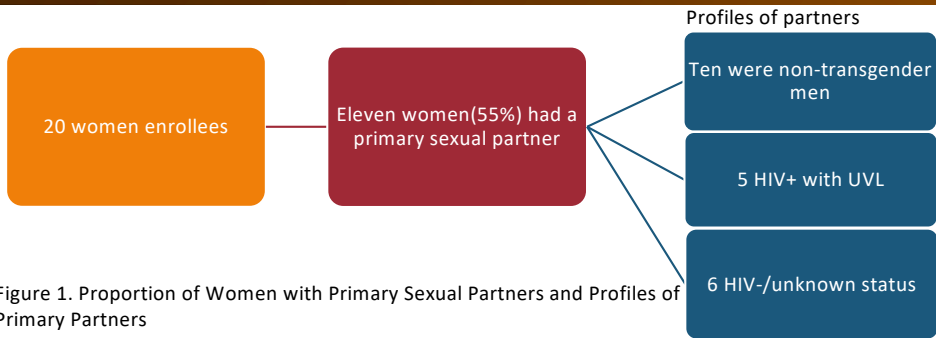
Profiles of partners

20 women enrollees

Eleven women(55%) had a primary sexual partner

Ten were non-transgender men

5 HIV+ with UVL

6 HIV-/unknown status

Figure 1. Proportion of Women with Primary Sexual Partners and Profiles of Primary Partners